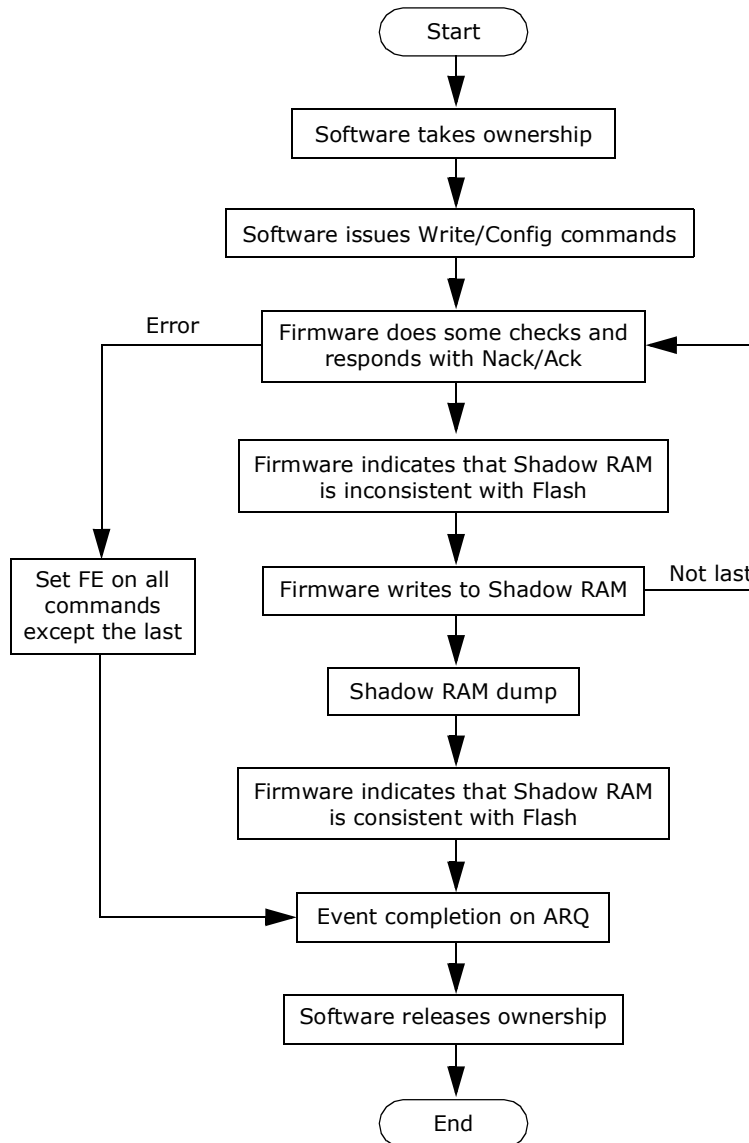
Start

Software takes ownership

Software issues Write/Config commands

Error

Firmware does some checks and responds with Nack/Ack

Firmware indicates that Shadow RAM is inconsistent with Flash

Set FE on all commands except the last

Firmware writes to Shadow RAM

Not last

Shadow RAM dump

Firmware indicates that Shadow RAM is consistent with Flash

Event completion on ARQ

Software releases ownership

End